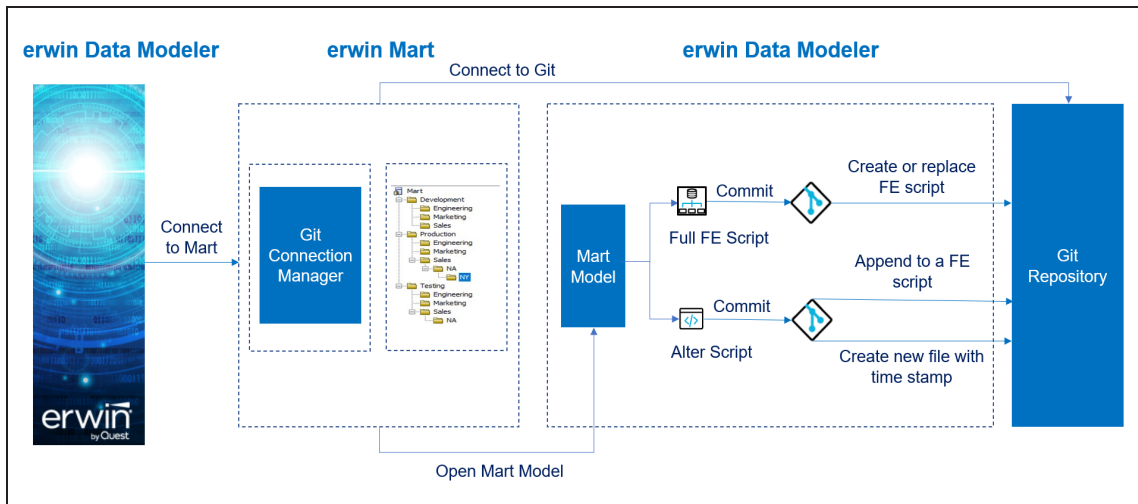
erwin Data Modeler

erwin Mart

erwin Data Modeler

Connect to Git

erwin
by Quest

Connect to Mart

Git Connection Manager

Mart
Development
Engineering
Marketing
Sales
Production
Engineering
Marketing
Sales
NA
NY
Testing
Engineering
Marketing
Sales
NA

Mart Model

Commit

Full FE Script

Commit

Alter Script

Create or replace FE script

Append to a FE script

Create new file with time stamp

Git Repository

Open Mart Model